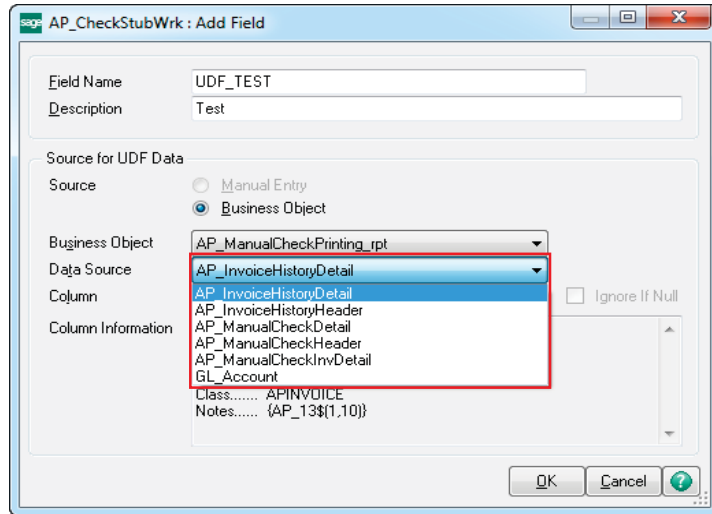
sage AP_CheckStubWrk : Add Field

Field Name UDF_TEST
Description Test

Source for UDF Data
Source
Manual Entry
Business Object

Business Object AP_ManualCheckPrinting_rpt
Data Source AP_InvoiceHistoryDetail
Column
Ignore If Null
Column Information

AP_InvoiceHistoryDetail
AP_InvoiceHistoryHeader
AP_ManualCheckDetail
AP_ManualCheckHeader
AP_ManualCheckInvDetail
GL_Account

Class....... APINVOICE
Notes...... {AP_13$(1,10)}

OK Cancel ?